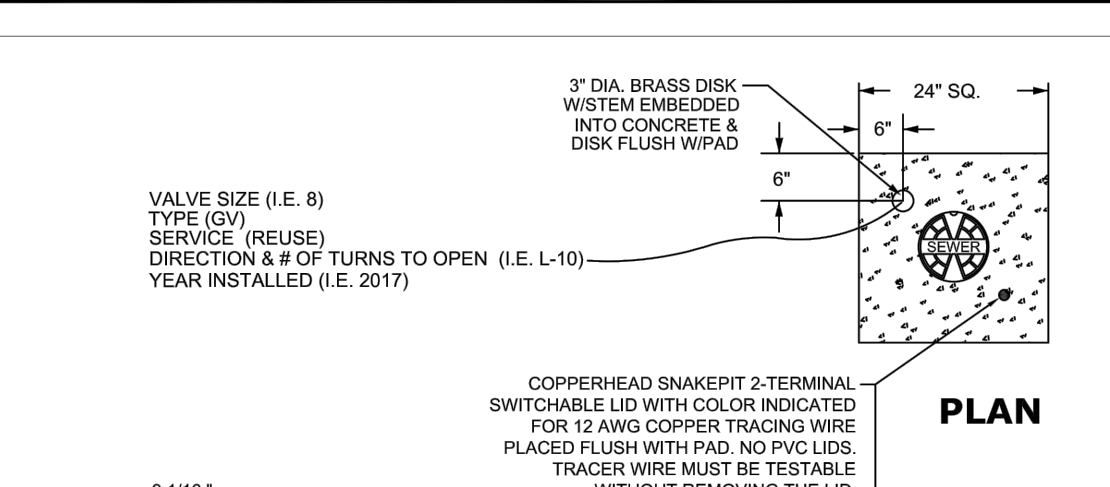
3" DIA. BRASS DISK W/STEM EMBEDDED INTO CONCRETE & DISK FLUSH W/PAD

24" SQ.

6"

6"

VALVE SIZE (I.E. 8)
TYPE (GV)
SERVICE (REUSE)
DIRECTION & # OF TURNS TO OPEN (I.E. L-10)
YEAR INSTALLED (I.E. 2017)

SEWER

COPPERHEAD SNAKEPIT 2-TERMINAL SWITCHABLE LID WITH COLOR INDICATED FOR 12 AWG COPPER TRACING WIRE PLACED FLUSH WITH PAD. NO PVC LIDS. TRACER WIRE MUST BE TESTABLE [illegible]

PLAN

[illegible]